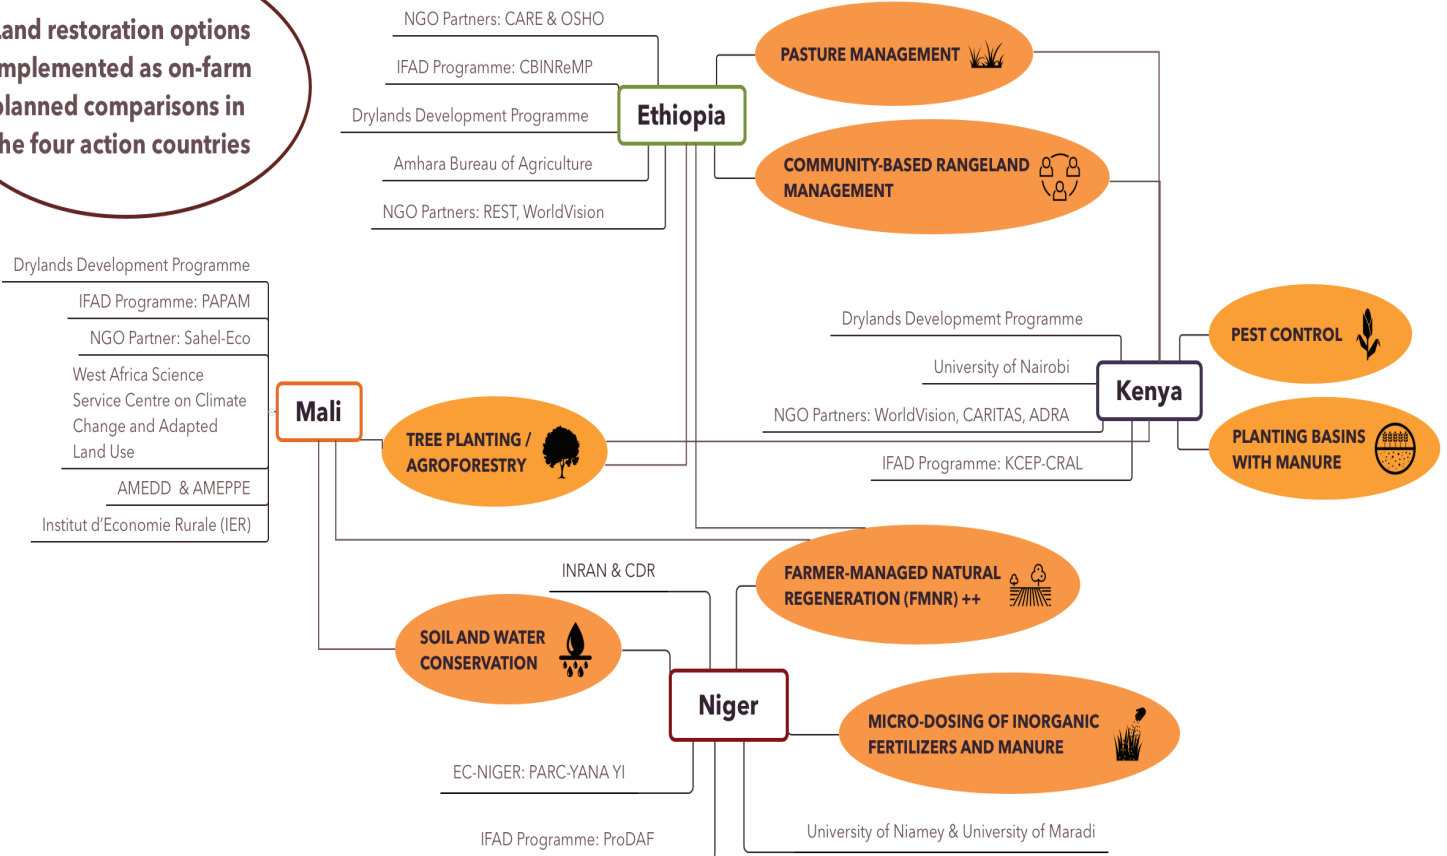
and restoration options mplemented as on-farm planned comparisons in he four action countries

NGO Partners: CARE & OSHO

IFAD Programme: CBINReMP

Drylands Development Programme

Amhara Bureau of Agriculture

NGO Partners: REST, WorldVision

Ethiopia

PASTURE MANAGEMENT

COMMUNITY-BASED RANGELAND MANAGEMENT

Drylands Development Programme

IFAD Programme: PAPAM

NGO Partner: Sahel-Eco

West Africa Science Service Centre on Climate Change and Adapted Land Use

AMEDD & AMEPPE

Institut d'Economie Rurale (IER)

Mali

TREE PLANTING / AGROFORESTRY

Drylands Developmemt Programme

University of Nairobi

NGO Partners: WorldVision, CARITAS, ADRA

IFAD Programme: KCEP-CRAL

Kenya

PEST CONTROL

PLANTING BASINS WITH MANURE

INRAN & CDR

FARMER-MANAGED NATURAL REGENERATION (FMNR) ++

SOIL AND WATER CONSERVATION

Niger

MICRO-DOSING OF INORGANIC FERTILIZERS AND MANURE

EC-NIGER: PARC-YANA YI

IFAD Programme: ProDAF

University of Niamey & University of Maradi